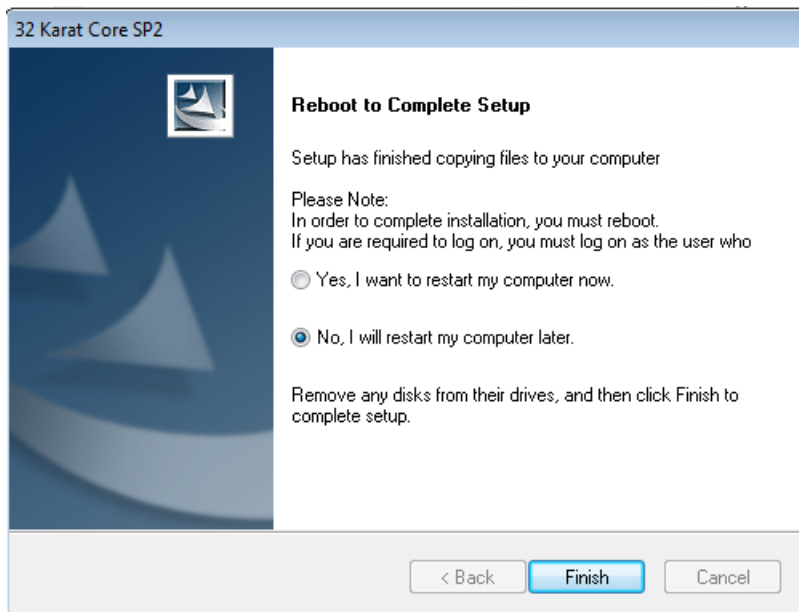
32 Karat Core SP2

Reboot to Complete Setup

Setup has finished copying files to your computer

Please Note:
In order to complete installation, you must reboot.
If you are required to log on, you must log on as the user who

Yes, I want to restart my computer now.

No, I will restart my computer later.

Remove any disks from their drives, and then click Finish to complete setup.

< Back
Finish
Cancel